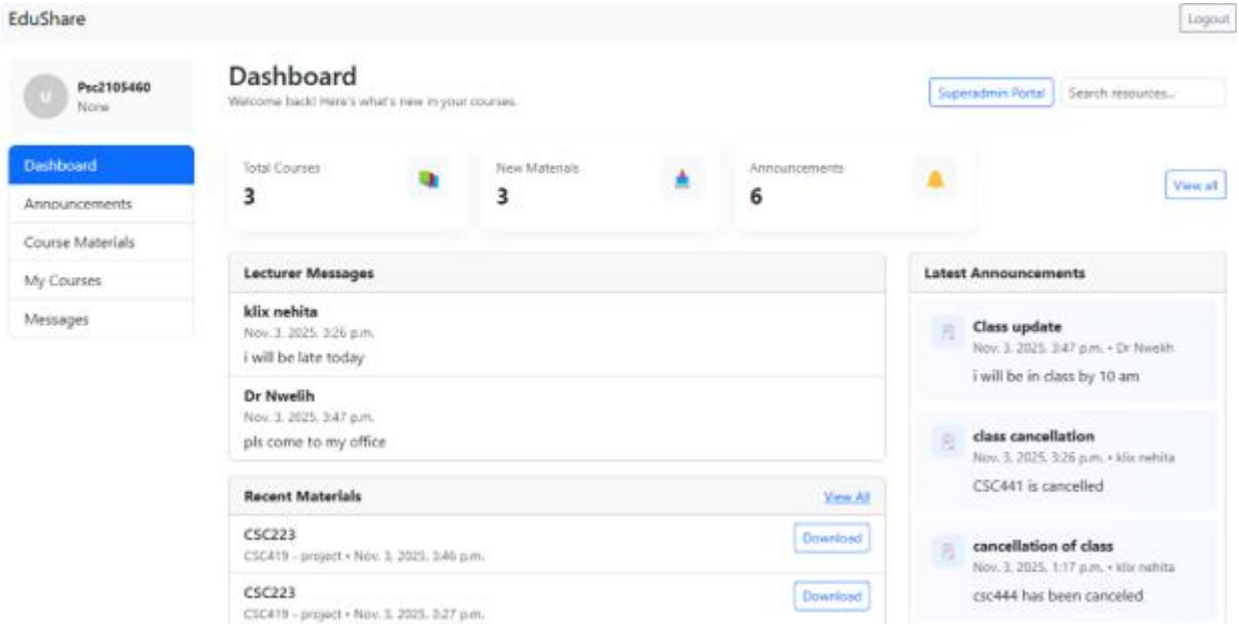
EduShare

Logout

U
Psc2105460
None

Dashboard
Announcements
Course Materials
My Courses
Messages

Dashboard
Welcome back! Here's what's new in your courses.

Superadmin Portal
Search resources...

Total Courses
3

New Materials
3

Announcements
6

View all

Lecturer Messages

klix nehita
Nov. 3, 2025, 3:26 p.m.
i will be late today

Dr Nwelih
Nov. 3, 2025, 3:47 p.m.
pls come to my office

Recent Materials
View All

CSC223
CSC419 - project • Nov. 3, 2025, 3:46 p.m.
Download

CSC223
CSC419 - project • Nov. 3, 2025, 3:27 p.m.
Download

Latest Announcements

Class update
Nov. 3, 2025, 3:47 p.m. • Dr Nwelih
i will be in class by 10 am

class cancellation
Nov. 3, 2025, 3:26 p.m. • klix nehita
CSC441 is cancelled

cancellation of class
Nov. 3, 2025, 1:17 p.m. • klix nehita
csc444 has been canceled